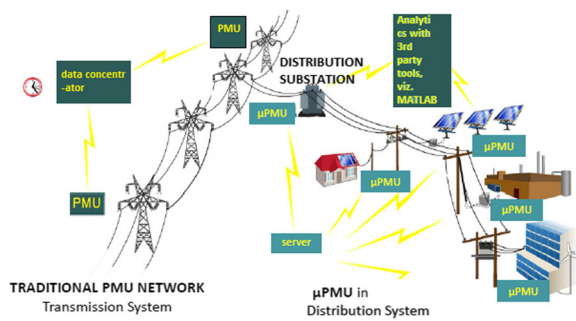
PMU

data concentr -ator

PMU

DISTRIBUTION SUBSTATION

Analytics with 3rd party tools, viz. MATLAB

μPMU

μPMU

μPMU

μPMU

server

μPMU

TRADITIONAL PMU NETWORK
Transmission System

μPMU in
Distribution System